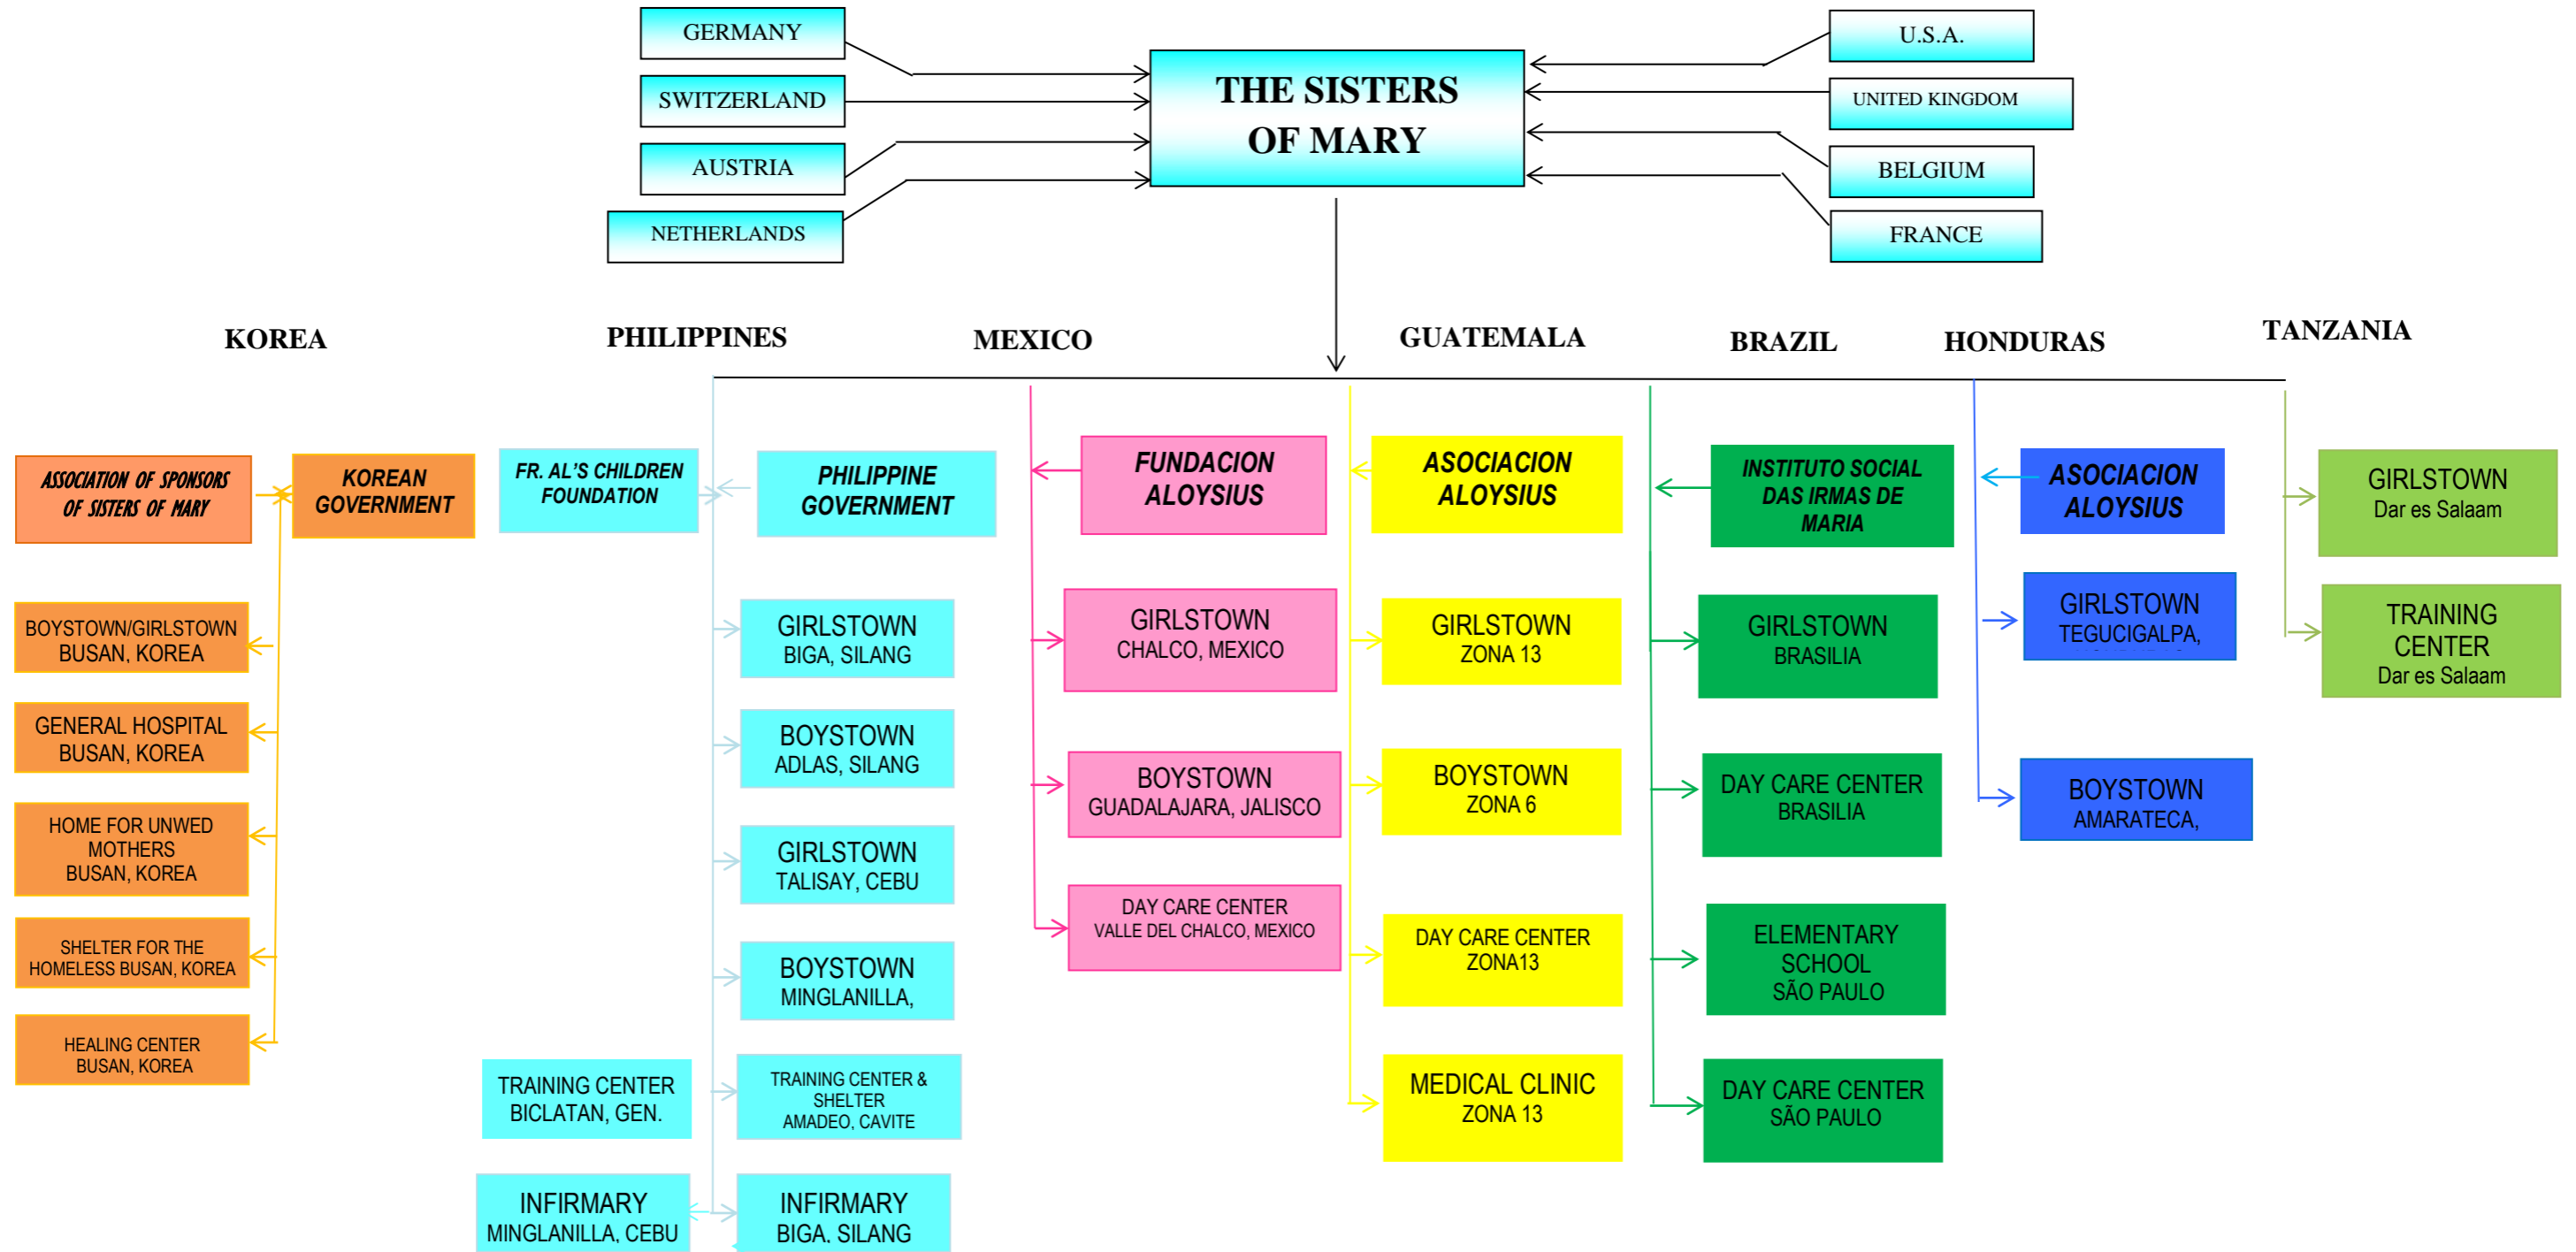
GERMANY
SWITZERLAND
AUSTRIA
NETHERLANDS

THE SISTERS OF MARY

U.S.A.
UNITED KINGDOM
BELGIUM
FRANCE

KOREA
PHILIPPINES
MEXICO
GUATEMALA
BRAZIL
HONDURAS
TANZANIA

ASSOCIATION OF SPONSORS OF SISTERS OF MARY
KOREAN GOVERNMENT
BOYSTOWN/GIRLSTOWN BUSAN, KOREA
GENERAL HOSPITAL BUSAN, KOREA
HOME FOR UNWED MOTHERS BUSAN, KOREA
SHELTER FOR THE HOMELESS BUSAN, KOREA
HEALING CENTER BUSAN, KOREA

FR. AL'S CHILDREN FOUNDATION
PHILIPPINE GOVERNMENT
GIRLSTOWN BIGA, SILANG
BOYSTOWN ADLAS, SILANG
GIRLSTOWN TALISAY, CEBU
BOYSTOWN MINGLANILLA,
TRAINING CENTER BICLATAN, GEN.
TRAINING CENTER & SHELTER AMADEO, CAVITE
INFIRMARY MINGLANILLA, CEBU
INFIRMARY BIGA, SILANG

FUNDACION ALOYSIUS
GIRLSTOWN CHALCO, MEXICO
BOYSTOWN GUADALAJARA, JALISCO
DAY CARE CENTER VALLE DEL CHALCO, MEXICO

ASOCIACION ALOYSIUS
GIRLSTOWN ZONA 13
BOYSTOWN ZONA 6
DAY CARE CENTER ZONA13
MEDICAL CLINIC ZONA 13

INSTITUTO SOCIAL DAS IRMAS DE MARIA
GIRLSTOWN BRASILIA
DAY CARE CENTER BRASILIA
ELEMENTARY SCHOOL SÃO PAULO
DAY CARE CENTER SÃO PAULO

ASOCIACION ALOYSIUS
GIRLSTOWN TEGUCIGALPA,
BOYSTOWN AMARATECA,

GIRLSTOWN Dar es Salaam
TRAINING CENTER Dar es Salaam